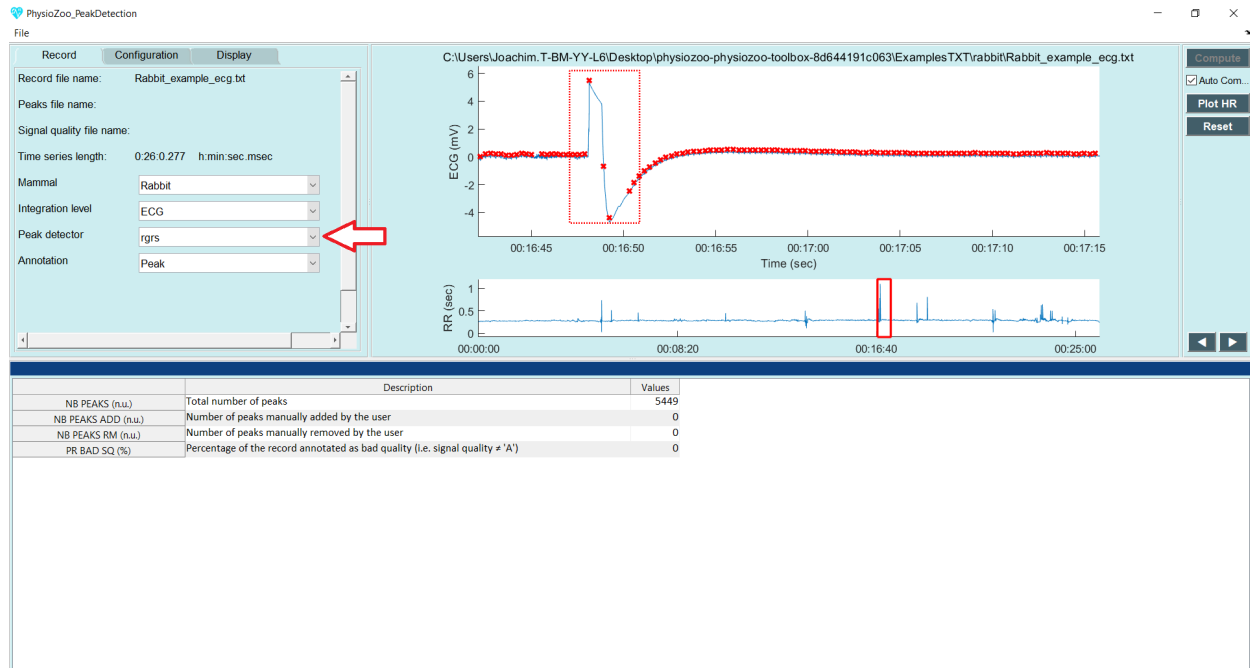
PhysioZoo_PeakDetection

File

Record | Configuration | Display

Record file name: Rabbit_example_ecg.txt

Peaks file name:

Signal quality file name:

Time series length: 0:26:0.277 h:min:sec.msec

Mammal | Rabbit

Integration level | ECG

Peak detector | rgrs

Annotation | Peak

C:\Users\Joachim.T-BM-YY-L6\Desktop\physiozoo-physiozoo-toolbox-8d644191c063\ExamplesTXT\rabbit\Rabbit_example_ecg.txt

ECG (mV)

6
4
2
0
-2
-4

00:16:45 00:16:50 00:16:55 00:17:00 00:17:05 00:17:10 00:17:15

Time (sec)

RR (sec)

1
0.5
0

00:00:00 00:08:20 00:16:40 00:25:00

Compute

Auto Com...

Plot HR

Reset

| | Description | Values |
|---|---|---|
| NB PEAKS (n.u.) | Total number of peaks | 5449 |
| NB PEAKS ADD (n.u.) | Number of peaks manually added by the user | 0 |
| NB PEAKS RM (n.u.) | Number of peaks manually removed by the user | 0 |
| PR BAD SQ (%) | Percentage of the record annotated as bad quality (i.e. signal quality ≠ 'A') | 0 |